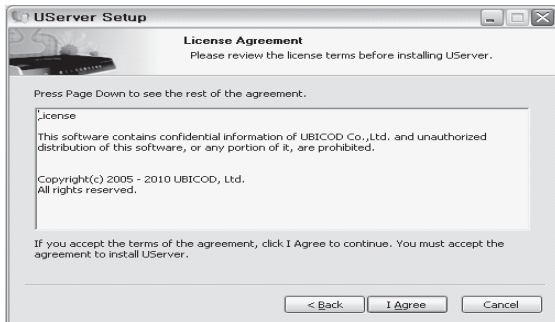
UServer Setup

License Agreement
Please review the license terms before installing UServer.

Press Page Down to see the rest of the agreement.

License

This software contains confidential information of UBICOD Co.,Ltd. and unauthorized distribution of this software, or any portion of it, are prohibited.

Copyright(c) 2005 - 2010 UBICOD, Ltd.
All rights reserved.

If you accept the terms of the agreement, click I Agree to continue. You must accept the agreement to install UServer.

< Back
I Agree
Cancel